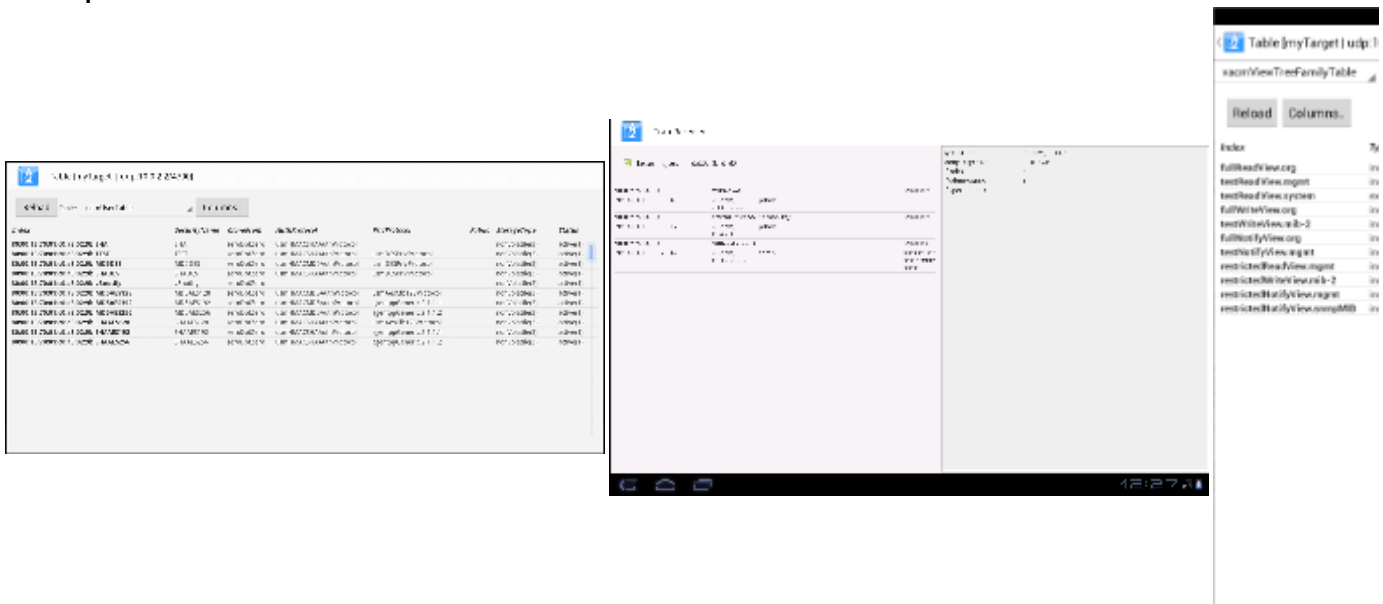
Table [myTarget | udp:1

vacmViewTreeFamilyTable

Reload

Columns..

Index

Ty

fullReadView.org

testReadView.mgmt

testReadView.system

fullWriteView.org

testWriteView.mib-2

fullNotifyView.org

testNotifyView.mgmt

restrictedReadView.mgmt

restrictedWriteView.mib-2

restrictedNotifyView.mgmt

restrictedNotifyView.snmpMIB

Reload

Columns

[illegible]